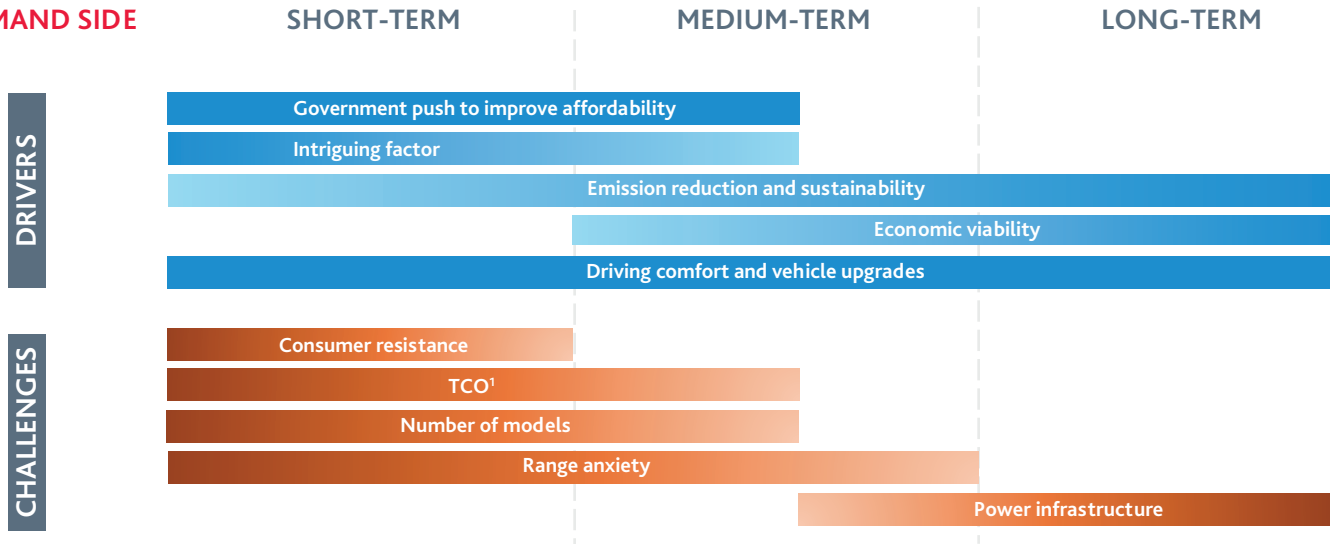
MAND SIDE

SHORT-TERM

MEDIUM-TERM

LONG-TERM

DRIVERS

Government push to improve affordability

Intriguing factor

Emission reduction and sustainability

Economic viability

Driving comfort and vehicle upgrades

CHALLENGES

Consumer resistance

TCO$^1$

Number of models

Range anxiety

Power infrastructure